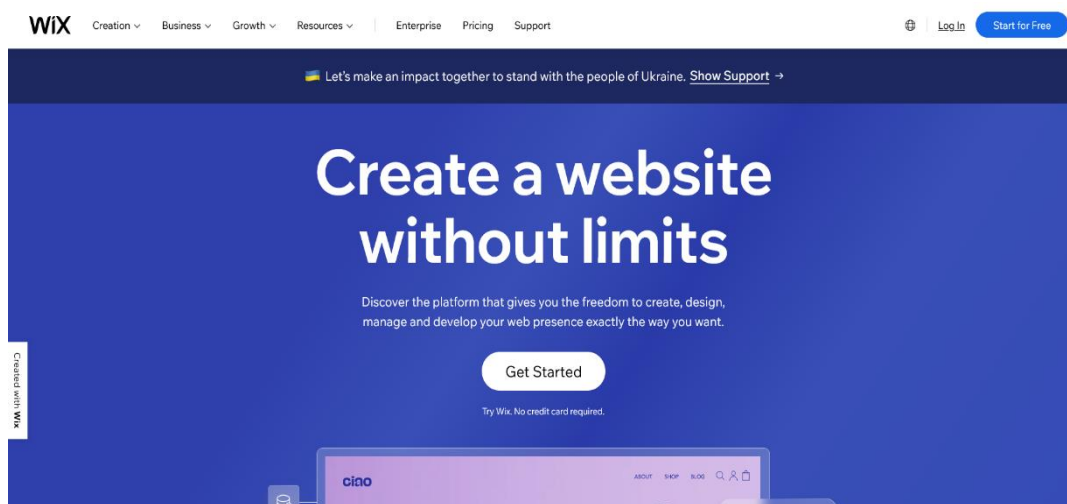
WiX Creation Business Growth Resources Enterprise Pricing Support Log In Start for Free

Let's make an impact together to stand with the people of Ukraine. Show Support →

Create a website without limits

Discover the platform that gives you the freedom to create, design, manage and develop your web presence exactly the way you want.

Get Started

Try Wix. No credit card required.

Created with Wix

ciao ABOUT SHOP BLOG